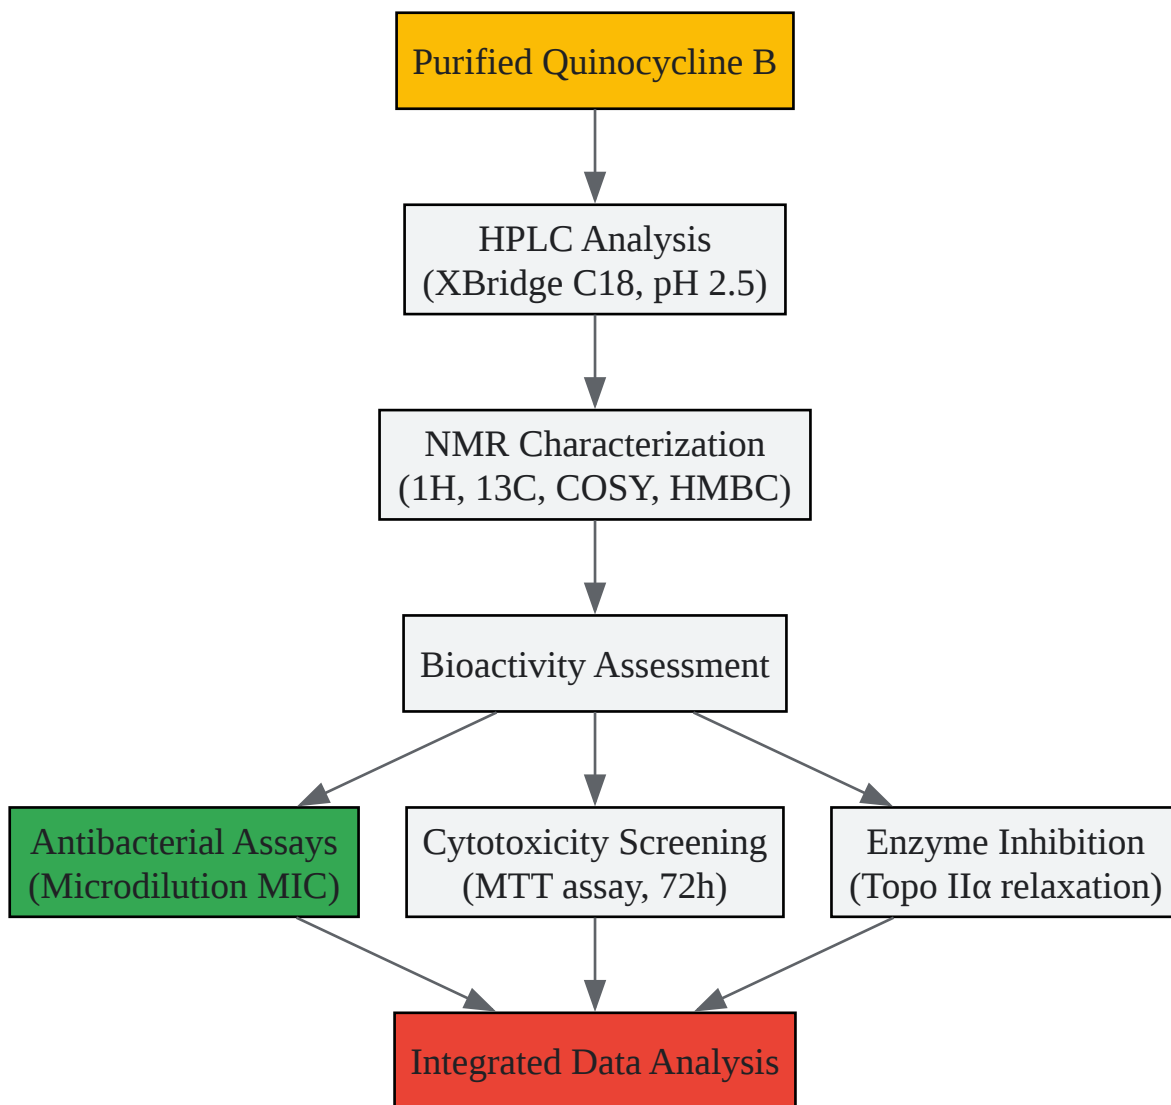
Purified Quinocycline B

HPLC Analysis
(XBridge C18, pH 2.5)

NMR Characterization
(1H, 13C, COSY, HMBC)

Bioactivity Assessment

Antibacterial Assays
(Microdilution MIC)

Cytotoxicity Screening
(MTT assay, 72h)

Enzyme Inhibition
(Topo IIα relaxation)

Integrated Data Analysis